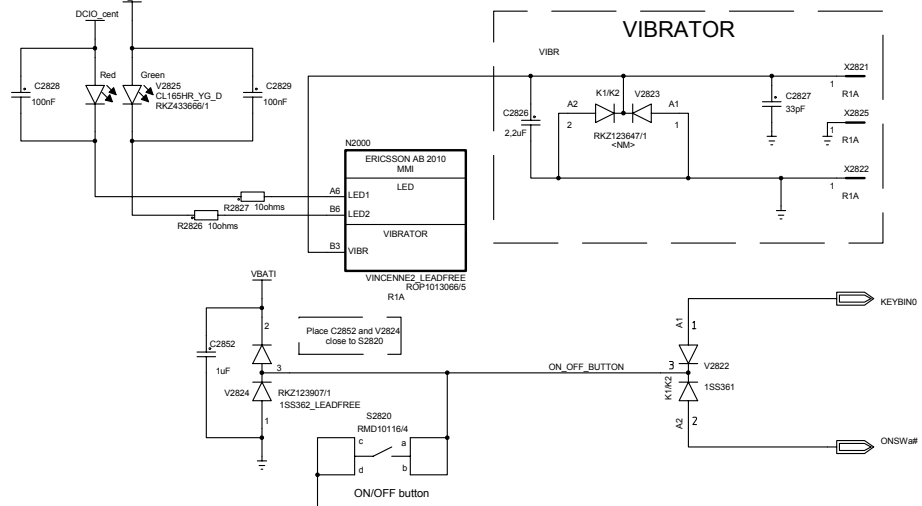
DCIO_cent

C2828
100nF

Red

Green
V2825
CL165HR_YG_D
RKZ433666/1

C2829
100nF

VIBRATOR

VIBR

X2821
1
R1A

C2826
2,2uF

A2
2

K1/K2

V2823

A1
1

RKZ123647/1
<NM>

C2827
33pF

X2825
R1A

X2822
1
R1A

N2000
ERICSSON AB 2010
MMI
LED
A6 LED1
B6 LED2
VIBRATOR
B3 VIBR
VINCENNE2_LEADFREE
ROP1013066/5
R1A

R2827 10ohms
R2826 10ohms

VBATI

C2852
1uF

2
3
1

Place C2852 and V2824 close to S2820

V2824
RKZ123907/1
1SS362_LEADFREE

ON_OFF_BUTTON

S2820
RMD10116/4
c
d
a
b

ON/OFF button

KEYBIN0

A1
1
3
V2822
K1/K2
1SS361
A2
2

ONSWa#